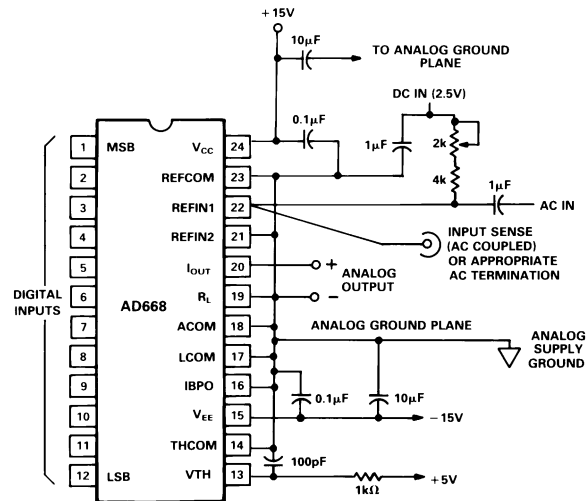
+15V

10μF

TO ANALOG GROUND PLANE

DC IN (2.5V)

0.1μF

1μF

2k

4k

1μF

AC IN

INPUT SENSE (AC COUPLED) OR APPROPRIATE AC TERMINATION

+ ANALOG OUTPUT −

ANALOG GROUND PLANE

ANALOG SUPPLY GROUND

0.1μF

10μF

−15V

100pF

1kΩ

+5V

DIGITAL INPUTS

1 MSB
2
3
4
5
6
7
8
9
10
11
12 LSB

AD668

$V_{CC}$ 24
REFCOM 23
REFIN1 22
REFIN2 21
$I_{OUT}$ 20
$R_L$ 19
ACOM 18
LCOM 17
IBPO 16
$V_{EE}$ 15
THCOM 14
VTH 13